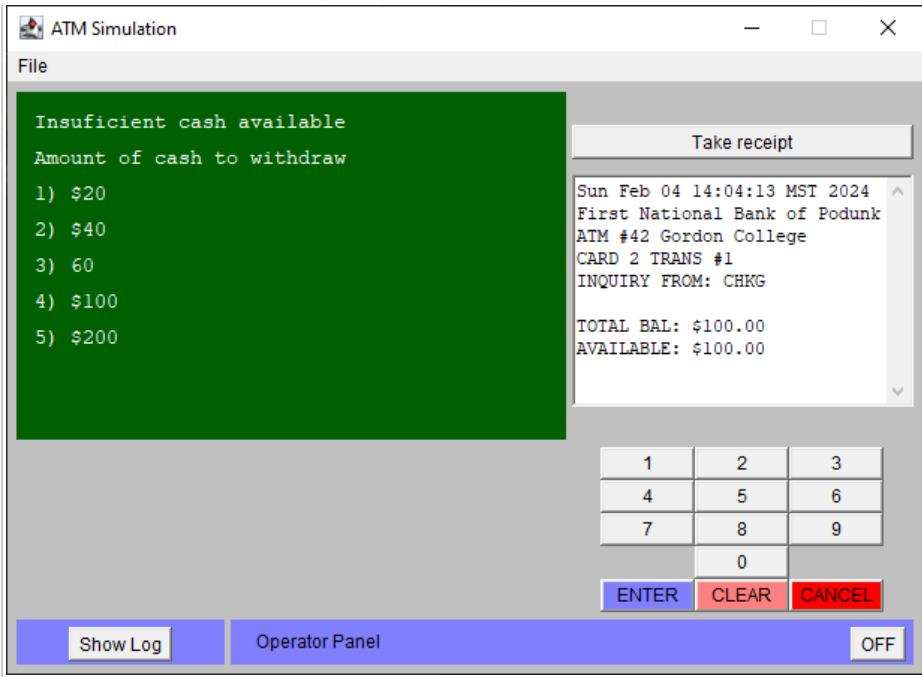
ATM Simulation

File

Insuficient cash available

Amount of cash to withdraw

1) $20

2) $40

3) 60

4) $100

5) $200

Take receipt

Sun Feb 04 14:04:13 MST 2024
First National Bank of Podunk
ATM #42 Gordon College
CARD 2 TRANS #1
INQUIRY FROM: CHKG

TOTAL BAL: $100.00
AVAILABLE: $100.00

| 1 | 2 | 3 |
|---|---|---|
| 4 | 5 | 6 |
| 7 | 8 | 9 |
|  | 0 |  |
| ENTER | CLEAR | CANCEL |

Show Log

Operator Panel

OFF